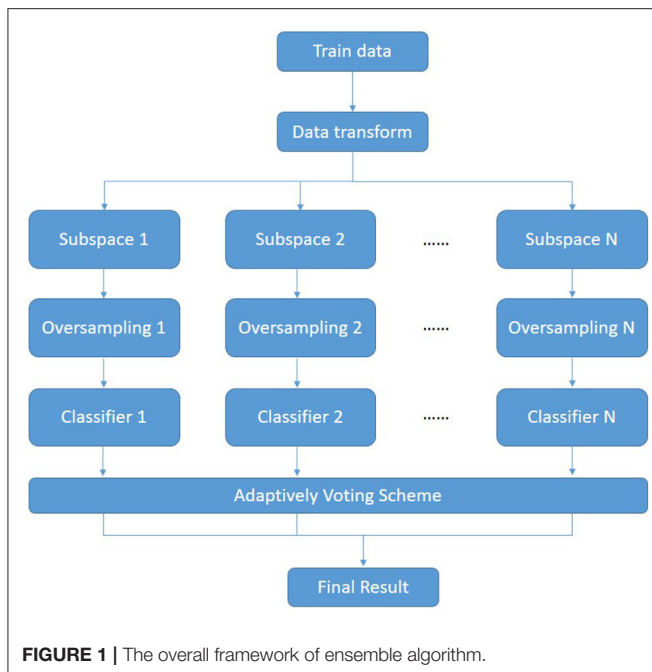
Train data

Data transform

Subspace 1

Subspace 2

......

Subspace N

Oversampling 1

Oversampling 2

......

Oversampling N

Classifier 1

Classifier 2

......

Classifier N

Adaptively Voting Scheme

Final Result

**FIGURE 1 |** The overall framework of ensemble algorithm.